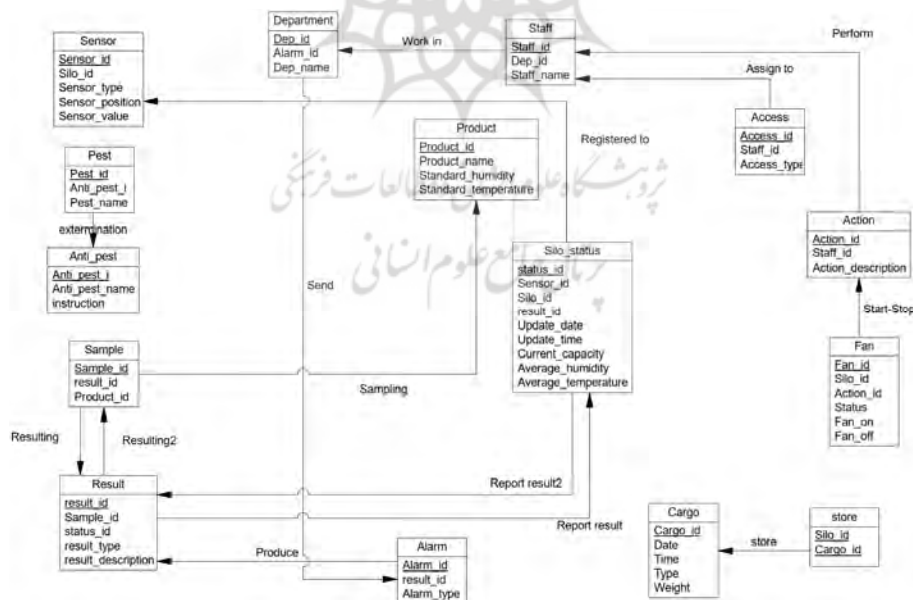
Department
Dep_id
Alarm_id
Dep_name

Staff
Staff_id
Dep_id
Staff_name

Perform

Work in

Sensor
Sensor_id
Silo_id
Sensor_type
Sensor_position
Sensor_value

Assign to

Access
Access_id
Staff_id
Access_type

Product
Product_id
Product_name
Standard_humidity
Standard_temperature

Registered to

Pest
Pest_id
Anti_pest_i
Pest_name

extermination

Anti_pest
Anti_pest_i
Anti_pest_name
instruction

Action
Action_id
Staff_id
Action_description

Silo_status
status_id
Sensor_id
Silo_id
result_id
Update_date
Update_time
Current_capacity
Average_humidity
Average_temperature

Send

Start-Stop

Fan
Fan_id
Silo_id
Action_id
Status
Fan_on
Fan_off

Sample
Sample_id
result_id
Product_id

Sampling

Resulting

Resulting2

Result
result_id
Sample_id
status_id
result_type
result_description

Report result2

Report result

Cargo
Cargo_id
Date
Time
Type
Weight

store

store
Silo_id
Cargo_id

Produce

Alarm
Alarm_id
result_id
Alarm_type

پژوهشگاه علوم انسانی و مطالعات فرهنگی
پرتال جامع علوم انسانی